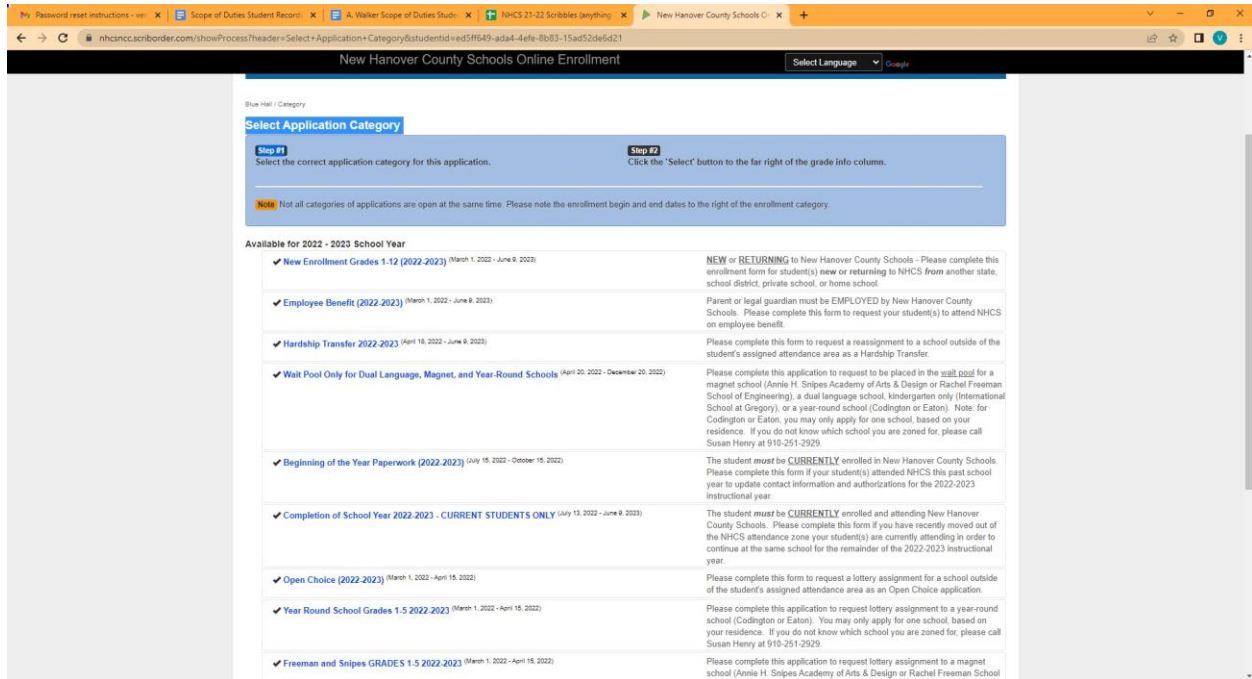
Password reset instructions - ve × | Scope of Duties Student Record × | A. Walker Scope of Duties Stude × | NHCS 21-22 Scribbles (anything × | New Hanover County Schools O × | +

nhcsncc.scriborder.com/showProcess?header=Select+Application+Category&studentid=ed5ff649-ada4-4efe-8b83-15ad52de6d21

New Hanover County Schools Online Enrollment

Select Language Google

Blue Hall / Category

Select Application Category

Step #1
Select the correct application category for this application.

Step #2
Click the 'Select' button to the far right of the grade info column.

Note Not all categories of applications are open at the same time. Please note the enrollment begin and end dates to the right of the enrollment category.

Available for 2022 - 2023 School Year

✔ New Enrollment Grades 1-12 (2022-2023) (March 1, 2022 - June 9, 2023)
NEW or RETURNING to New Hanover County Schools - Please complete this enrollment form for student(s) new or returning to NHCS from another state, school district, private school, or home school.

✔ Employee Benefit (2022-2023) (March 1, 2022 - June 9, 2023)
Parent or legal guardian must be EMPLOYED by New Hanover County Schools. Please complete this form to request your student(s) to attend NHCS on employee benefit.

✔ Hardship Transfer 2022-2023 (April 18, 2022 - June 9, 2023)
Please complete this form to request a reassignment to a school outside of the student's assigned attendance area as a Hardship Transfer.

✔ Wait Pool Only for Dual Language, Magnet, and Year-Round Schools (April 20, 2022 - December 20, 2022)
Please complete this application to request to be placed in the wait pool for a magnet school (Annie H. Snipes Academy of Arts & Design or Rachel Freeman School of Engineering), a dual language school, kindergarten only (International School at Gregory), or a year-round school (Codington or Eaton). Note: for Codington or Eaton, you may only apply for one school, based on your residence. If you do not know which school you are zoned for, please call Susan Henry at 910-251-2929.

✔ Beginning of the Year Paperwork (2022-2023) (July 15, 2022 - October 15, 2022)
The student must be CURRENTLY enrolled in New Hanover County Schools. Please complete this form if your student(s) attended NHCS this past school year to update contact information and authorizations for the 2022-2023 instructional year.

✔ Completion of School Year 2022-2023 - CURRENT STUDENTS ONLY (July 13, 2022 - June 9, 2023)
The student must be CURRENTLY enrolled and attending New Hanover County Schools. Please complete this form if you have recently moved out of the NHCS attendance zone your student(s) are currently attending in order to continue at the same school for the remainder of the 2022-2023 instructional year.

✔ Open Choice (2022-2023) (March 1, 2022 - April 15, 2022)
Please complete this form to request a lottery assignment for a school outside of the student's assigned attendance area as an Open Choice application.

✔ Year Round School Grades 1-5 2022-2023 (March 1, 2022 - April 15, 2022)
Please complete this application to request lottery assignment to a year-round school (Codington or Eaton). You may only apply for one school, based on your residence. If you do not know which school you are zoned for, please call Susan Henry at 910-251-2929.

✔ Freeman and Snipes GRADES 1-5 2022-2023 (March 1, 2022 - April 15, 2022)
Please complete this application to request lottery assignment to a magnet school (Annie H. Snipes Academy of Arts & Design or Rachel Freeman School